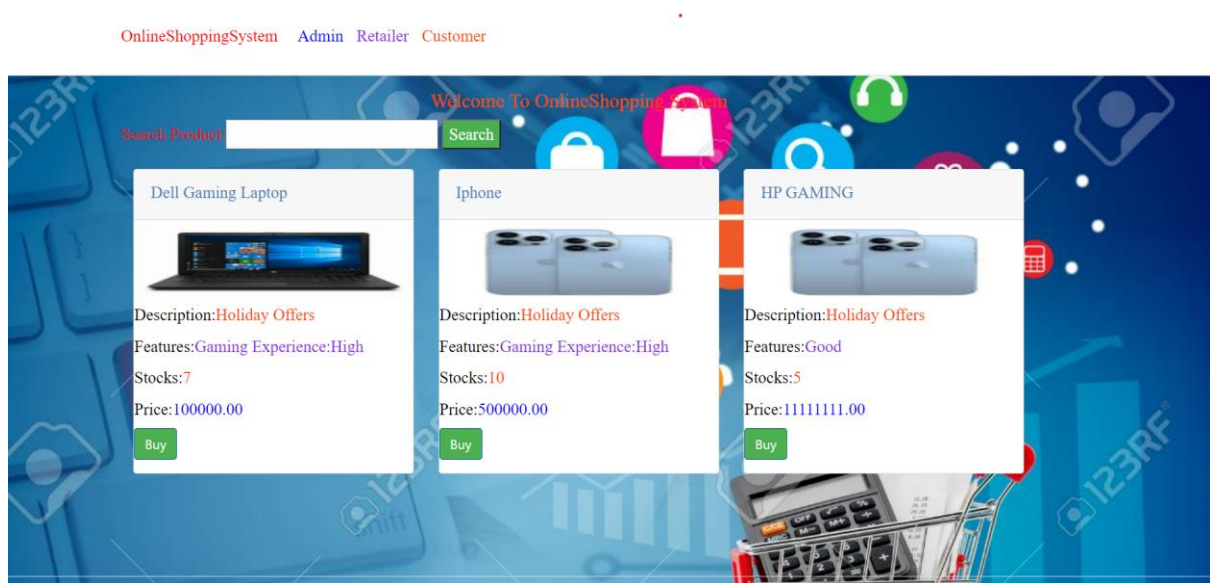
OnlineShoppingSystem Admin Retailer Customer

Welcome To OnlineShopping System

Search Product: Search

Dell Gaming Laptop

Description:Holiday Offers

Features:Gaming Experience:High

Stocks:7

Price:100000.00

Buy

Iphone

Description:Holiday Offers

Features:Gaming Experience:High

Stocks:10

Price:500000.00

Buy

HP GAMING

Description:Holiday Offers

Features:Good

Stocks:5

Price:11111111.00

Buy